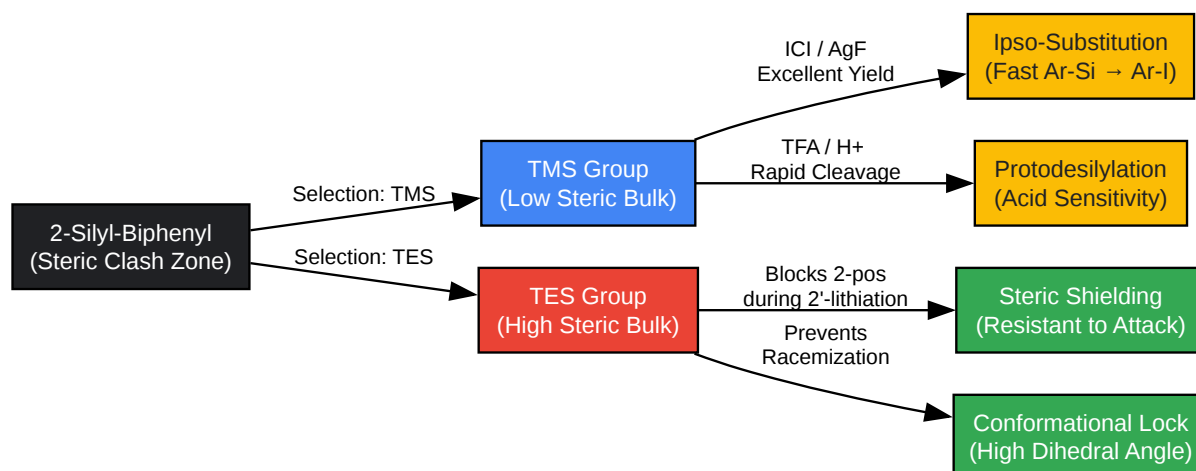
2-Silyl-Biphenyl
(Steric Clash Zone)

Selection: TMS

Selection: TES

TMS Group
(Low Steric Bulk)

TES Group
(High Steric Bulk)

ICl / AgF
Excellent Yield

Ipso-Substitution
(Fast Ar-Si → Ar-I)

TFA / H+
Rapid Cleavage

Protodesilylation
(Acid Sensitivity)

Blocks 2-pos
during 2'-lithiation

Steric Shielding
(Resistant to Attack)

Prevents
Racemization

Conformational Lock
(High Dihedral Angle)